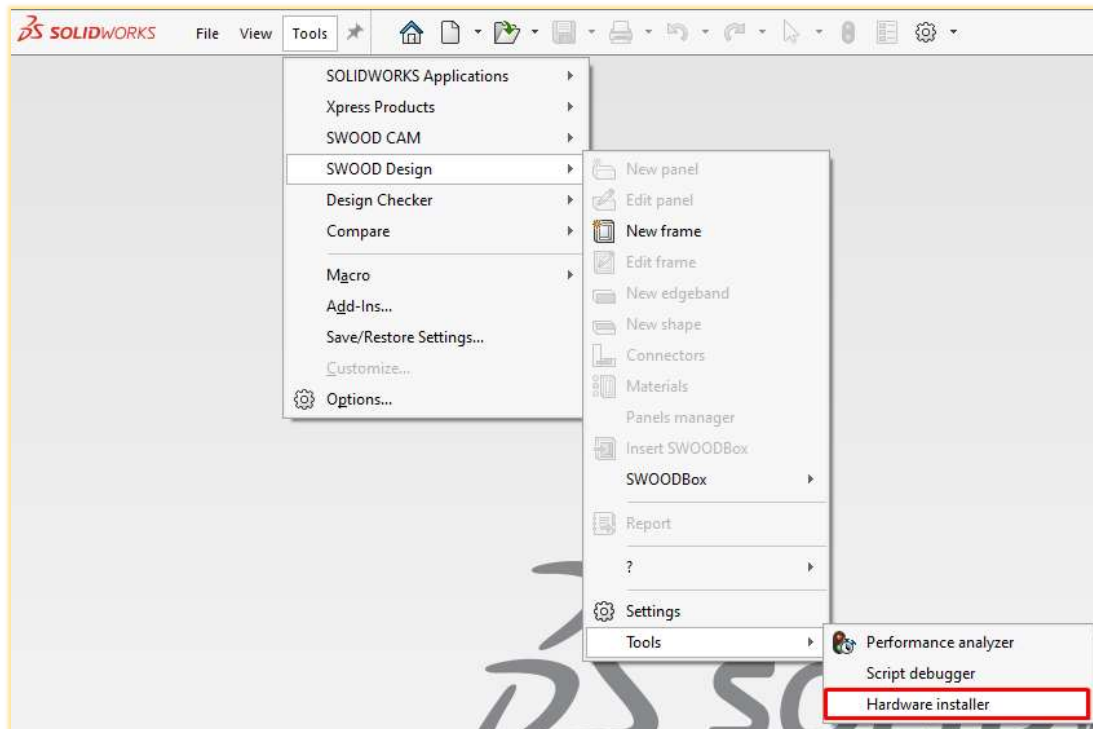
SOLIDWORKS File View Tools

SOLIDWORKS Applications
Xpress Products
SWOOD CAM
SWOOD Design
Design Checker
Compare
Macro
Add-Ins...
Save/Restore Settings...
Customize...
Options...

New panel
Edit panel
New frame
Edit frame
New edgeband
New shape
Connectors
Materials
Panels manager
Insert SWOODBox
SWOODBox
Report
?
Settings
Tools

Performance analyzer
Script debugger
Hardware installer